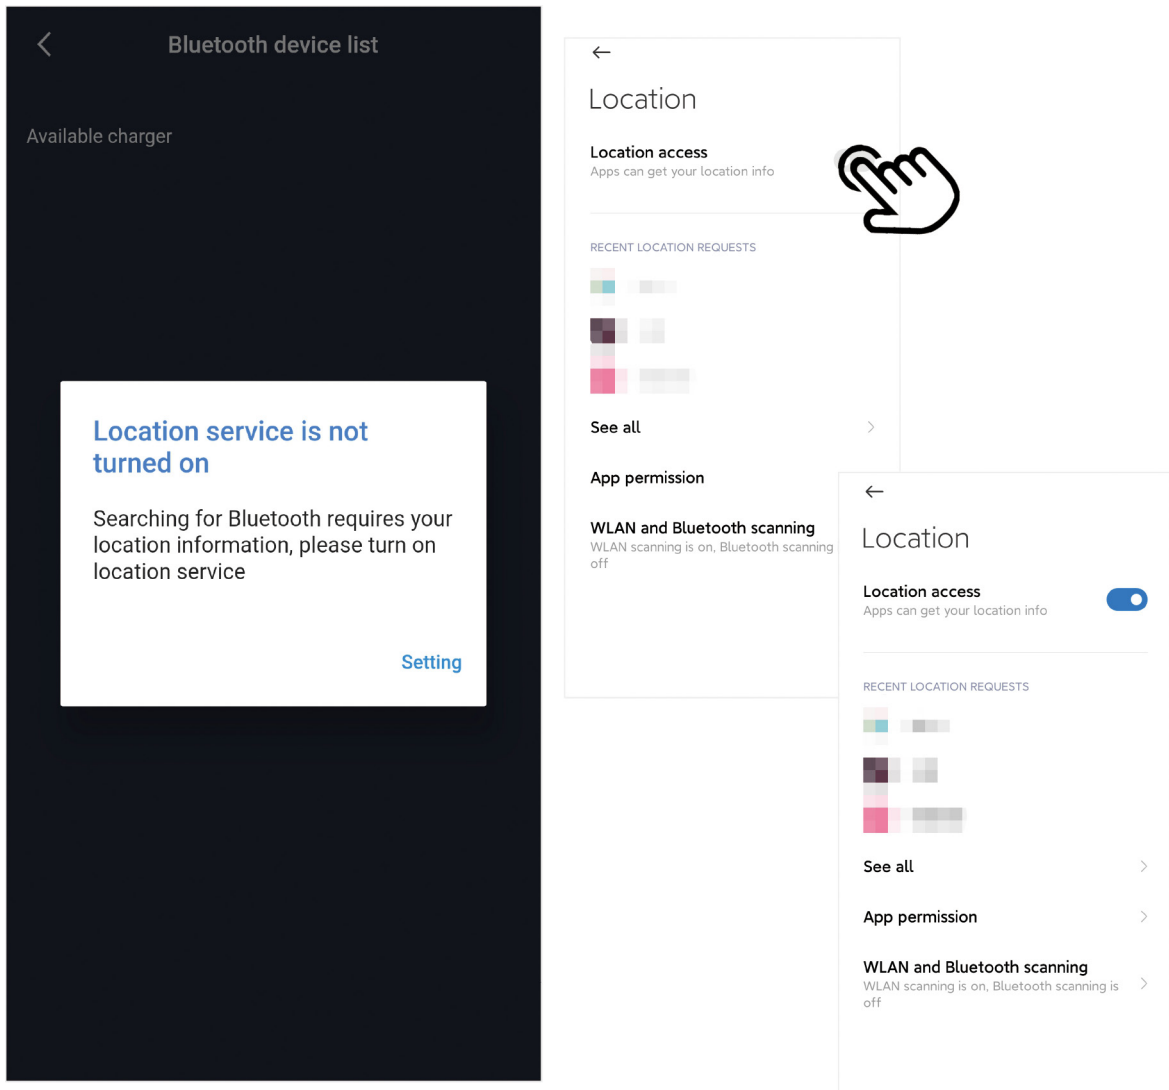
Bluetooth device list

Available charger

Location service is not turned on

Searching for Bluetooth requires your location information, please turn on location service

Setting

Location

Location access
Apps can get your location info

RECENT LOCATION REQUESTS

See all

App permission

WLAN and Bluetooth scanning
WLAN scanning is on, Bluetooth scanning is off

Location

Location access
Apps can get your location info

RECENT LOCATION REQUESTS

See all

App permission

WLAN and Bluetooth scanning
WLAN scanning is on, Bluetooth scanning is off